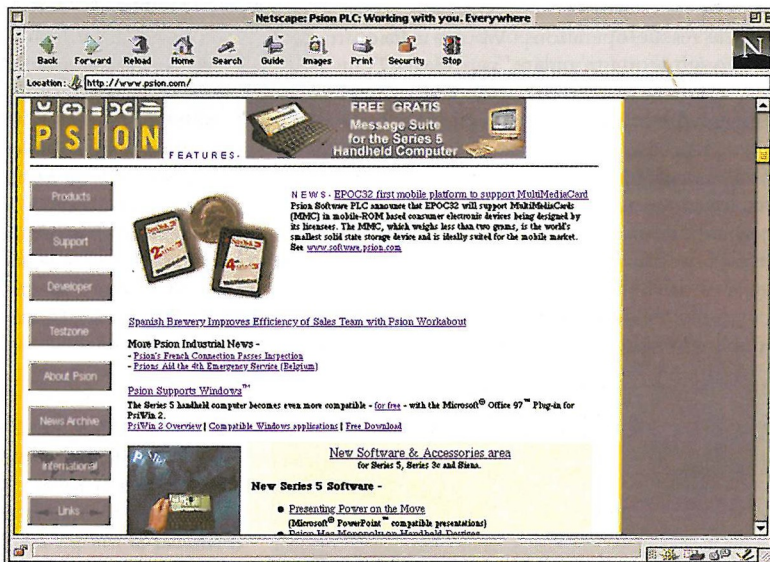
Netscape: Psion PLC: Working with you. Everywhere

Back Forward Reload Home Search Guide Images Print Security Stop

Location: http://www.psion.com/

PSION

FEATURES

FREE GRATIS
Message Suite
for the Series 5
Handheld Computer

Products

Support

Developer

Testzone

About Psion

News Archive

International

Links

N E W S - EPOC32 first mobile platform to support MultiMediaCard
Psion Software PLC announce that EPOC32 will support MultiMediaCards (MMC) in mobile-ROM based consumer electronic devices being designed by its licensees. The MMC, which weighs less than two grams, is the world's smallest solid state storage device and is ideally suited for the mobile market. See www.software.psion.com

Spanish Brewery Improves Efficiency of Sales Team with Psion Workabout

More Psion Industrial News -
- Psion's French Connection Passes Inspection
- Psions Aid the 4th Emergency Service (Belgium)

Psion Supports Windows™
The Series 5 handheld computer becomes even more compatible - for free - with the Microsoft® Office 97™ Plug-in for PsiWin 2.
PsiWin 2 Overview | Compatible Windows applications | Free Download

New Software & Accessories area
for Series 5, Series 3c and Siena.

New Series 5 Software -

Presenting Power on the Move
(Microsoft® PowerPoint™ compatible presentations)
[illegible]